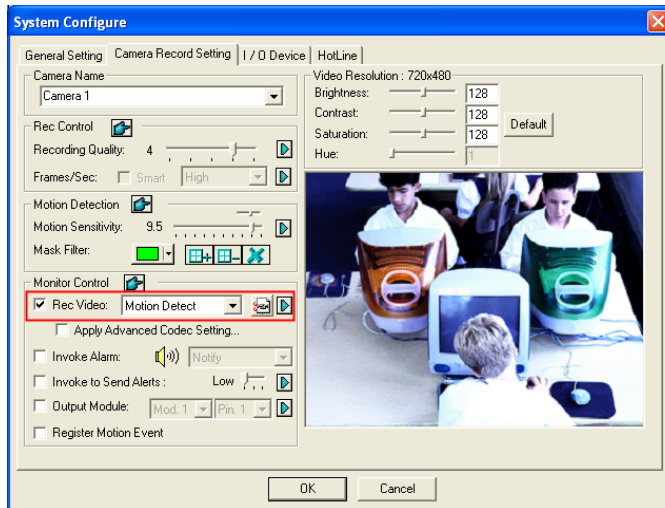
System Configure

General Setting | Camera Record Setting | I / O Device | HotLine

Camera Name
Camera 1

Rec Control
Recording Quality: 4
Frames/Sec: Smart High

Motion Detection
Motion Sensitivity: 9.5
Mask Filter:

Monitor Control
Rec Video: Motion Detect
Apply Advanced Codec Setting...
Invoke Alarm: Notify
Invoke to Send Alerts : Low
Output Module: Mod. 1 Pin. 1
Register Motion Event

Video Resolution : 720x480
Brightness: 128
Contrast: 128
Saturation: 128
Hue: 1
Default

OK
Cancel